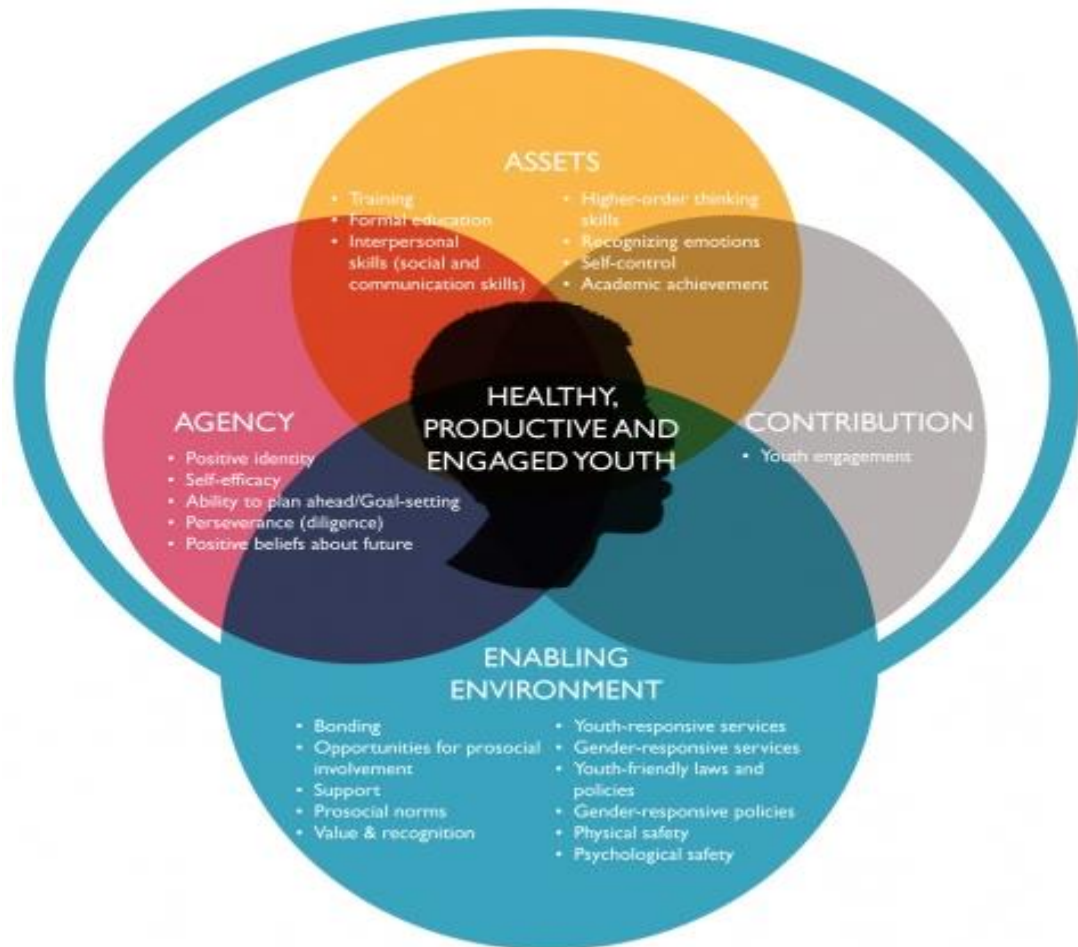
ASSETS

- Training
- Formal education
- Interpersonal skills (social and communication skills)

- Higher-order thinking skills
- Recognizing emotions
- Self-control
- Academic achievement

AGENCY

- Positive identity
- Self-efficacy
- Ability to plan ahead/Goal-setting
- Perseverance (diligence)
- Positive beliefs about future

HEALTHY, PRODUCTIVE AND ENGAGED YOUTH

CONTRIBUTION

- Youth engagement

ENABLING ENVIRONMENT

- Bonding
- Opportunities for prosocial involvement
- Support
- Prosocial norms
- Value & recognition

- Youth-responsive services
- Gender-responsive services
- Youth-friendly laws and policies
- Gender-responsive policies
- Physical safety
- Psychological safety